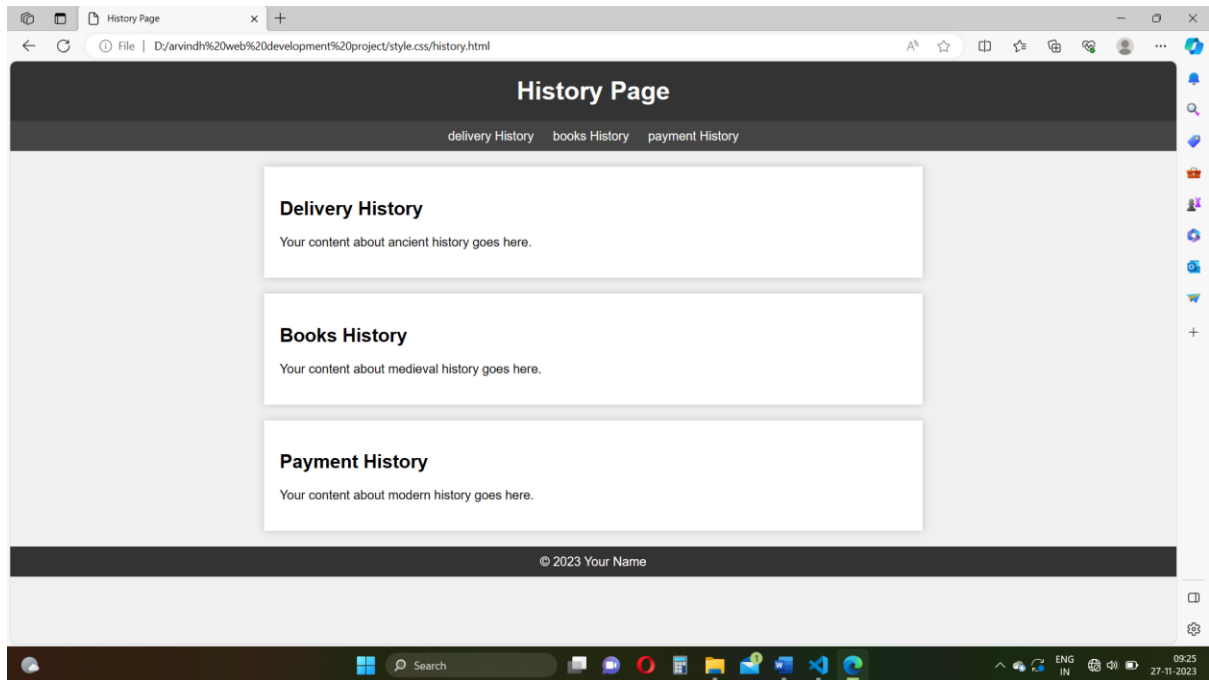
History Page

File | D:/arvindh%20web%20development%20project/style.css/history.html

History Page

delivery History books History payment History

Delivery History

Your content about ancient history goes here.

Books History

Your content about medieval history goes here.

Payment History

Your content about modern history goes here.

© 2023 Your Name

Search

ENG IN

09:25 27-11-2023